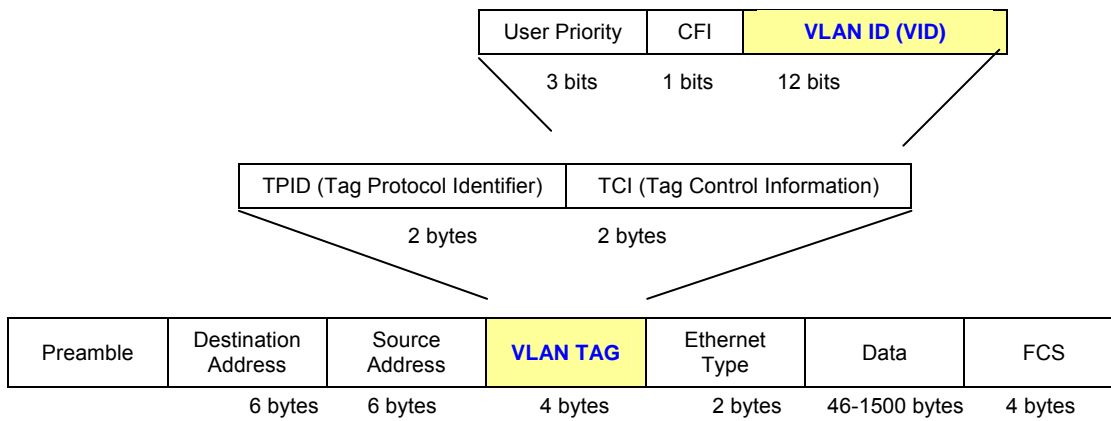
| User Priority | CFI | VLAN ID (VID) |
|---|---|---|
| 3 bits | 1 bits | 12 bits |

| TPID (Tag Protocol Identifier) | TCI (Tag Control Information) |
|---|---|
| 2 bytes | 2 bytes |

| Preamble | Destination Address | Source Address | VLAN TAG | Ethernet Type | Data | FCS |
|---|---|---|---|---|---|---|
| | 6 bytes | 6 bytes | 4 bytes | 2 bytes | 46-1500 bytes | 4 bytes |